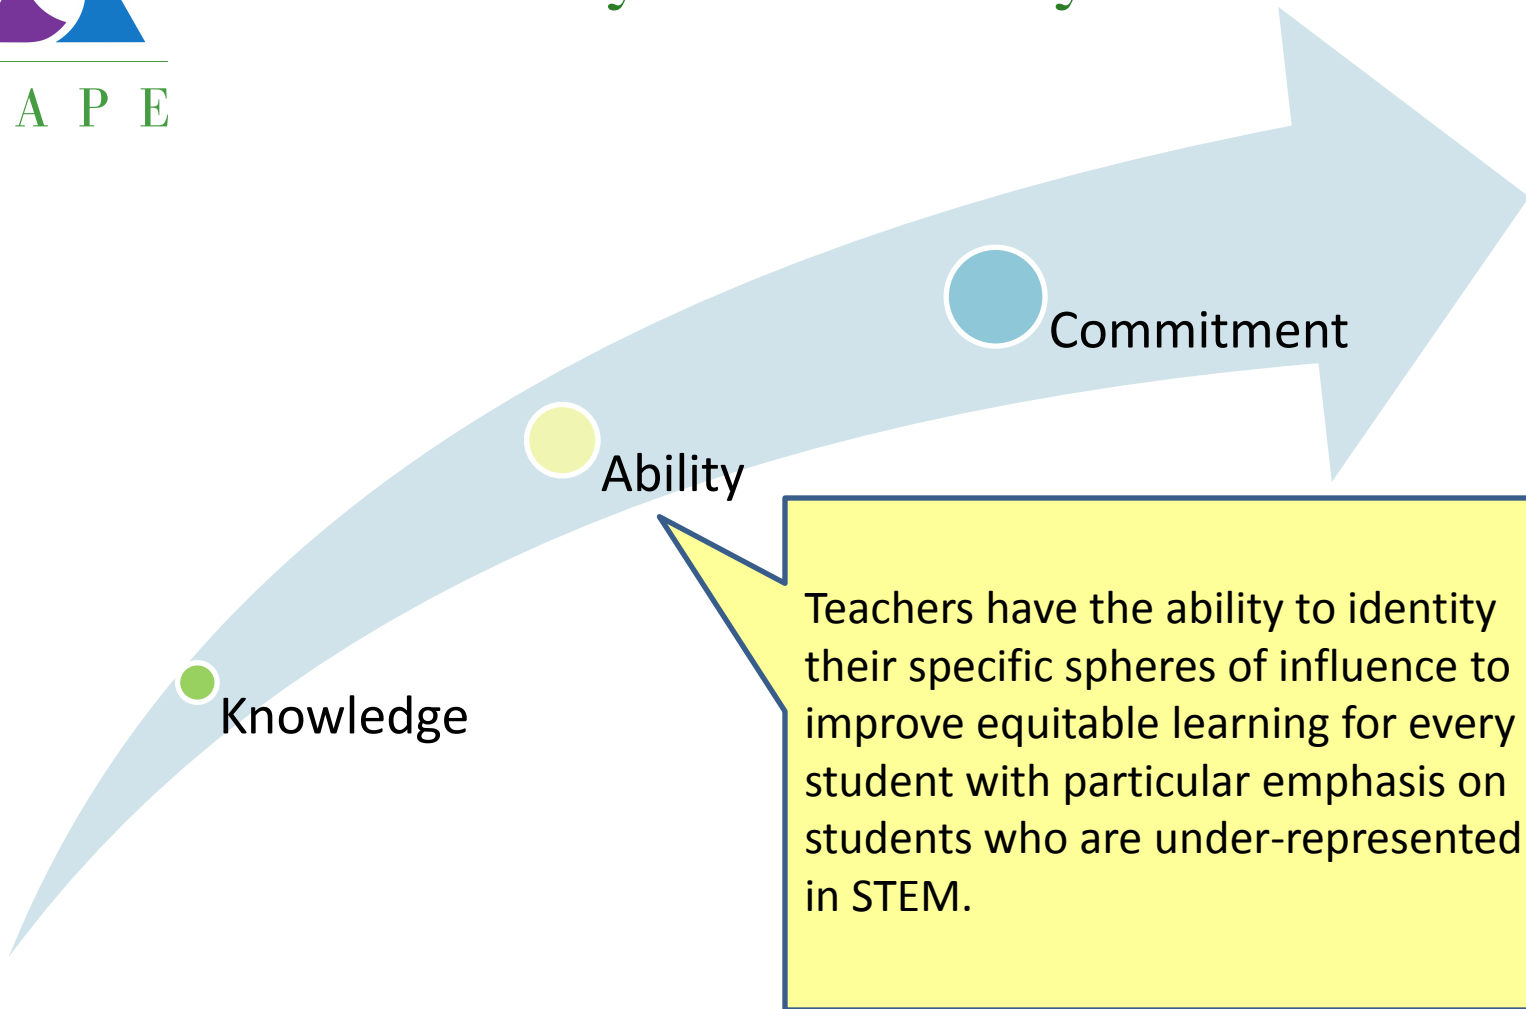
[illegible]

A P E

Commitment

Ability

Knowledge

Teachers have the ability to identity their specific spheres of influence to improve equitable learning for every student with particular emphasis on students who are under-represented in STEM.